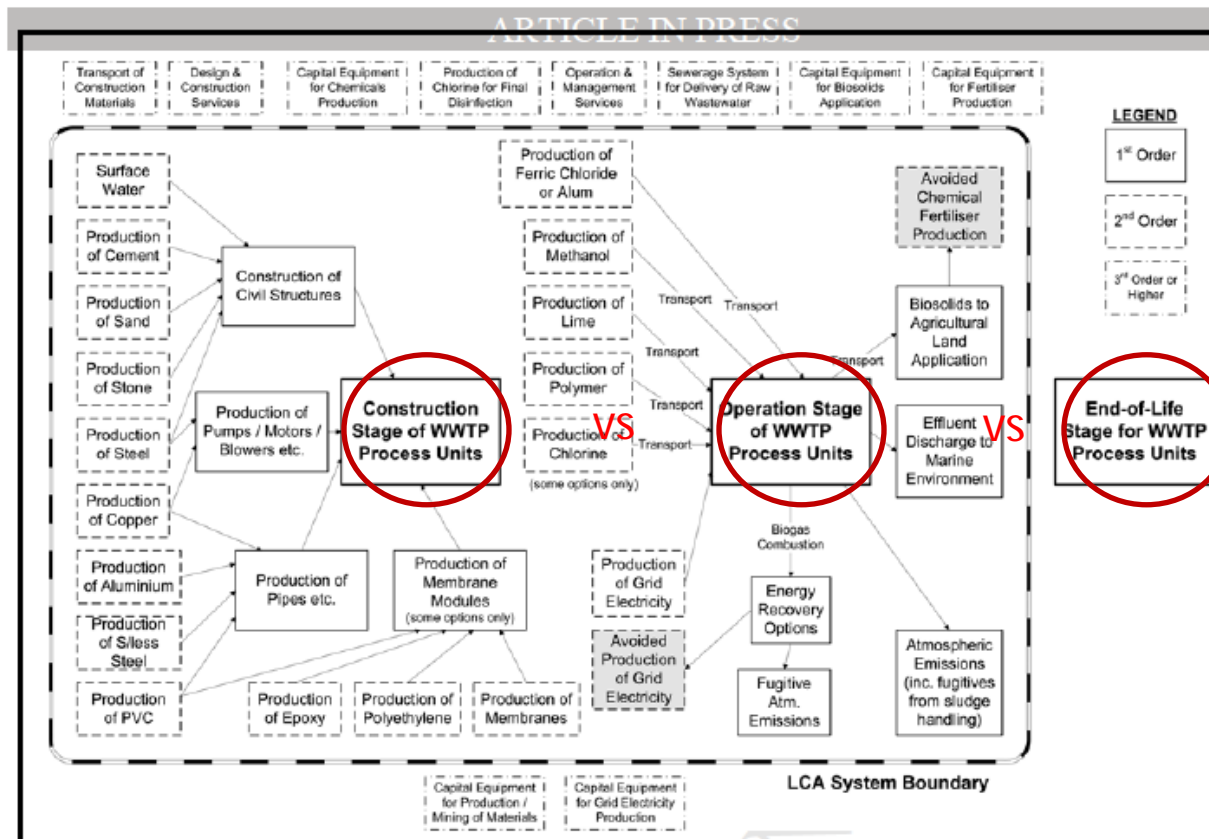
ARTICLE IN PRESS

Transport of Construction Materials

Design & Construction Services

Capital Equipment for Chemicals Production

Production of Chlorine for Final Disinfection

Operation & Management Services

Sewerage System for Delivery of Raw Wastewater

Capital Equipment for Biosolids Application

Capital Equipment for Fertiliser Production

LEGEND

1$^{st}$ Order

2$^{nd}$ Order

3$^{rd}$ Order or Higher

Surface Water

Production of Cement

Production of Sand

Production of Stone

Production of Steel

Production of Copper

Production of Aluminium

Production of S/less Steel

Production of PVC

Construction of Civil Structures

Production of Pumps / Motors / Blowers etc.

Production of Pipes etc.

Construction Stage of WWTP Process Units

Production of Membrane Modules (some options only)

Production of Epoxy

Production of Polyethylene

Production of Membranes

Production of Ferric Chloride or Alum

Production of Methanol

Production of Lime

Production of Polymer

Production of Chlorine (some options only)

Transport

Transport

Transport

Transport

Transport

Transport

VS

Operation Stage of WWTP Process Units

VS

End-of-Life Stage for WWTP Process Units

Avoided Chemical Fertiliser Production

Biosolids to Agricultural Land Application

Effluent Discharge to Marine Environment

Biogas Combustion

Production of Grid Electricity

Energy Recovery Options

Avoided Production of Grid Electricity

Fugitive Atm. Emissions

Atmospheric Emissions (inc. fugitives from sludge handling)

LCA System Boundary

Capital Equipment for Production / Mining of Materials

Capital Equipment for Grid Electricity Production